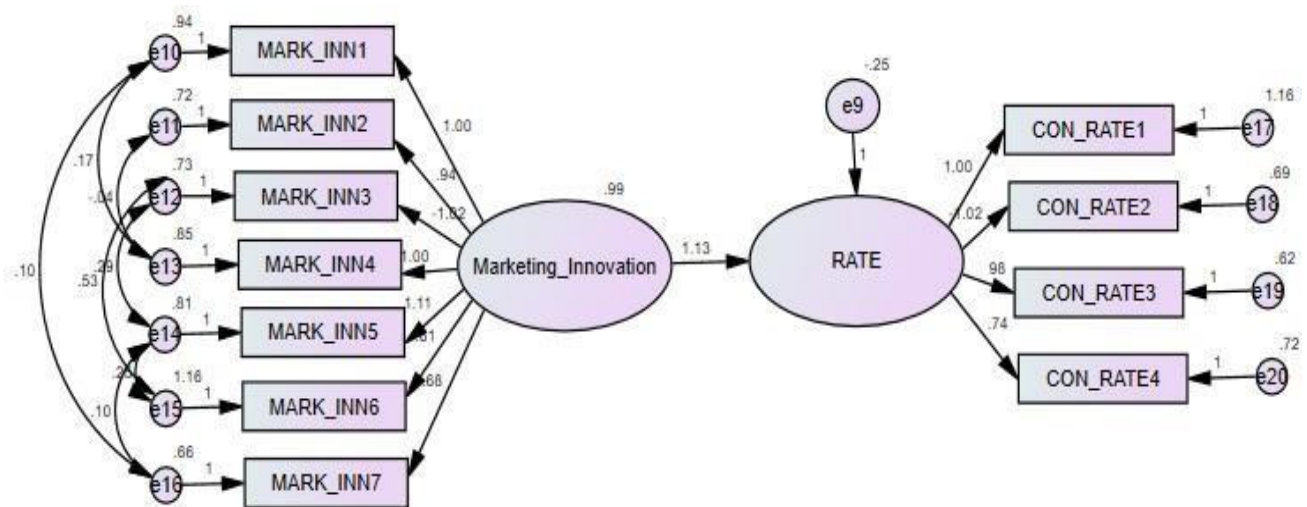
.94
e10
1
MARK_INN1
.72
e11
1
MARK_INN2
.73
e12
1
MARK_INN3
.85
e13
1
MARK_INN4
.81
e14
1
MARK_INN5
1.16
e15
1
MARK_INN6
.66
e16
1
MARK_INN7
.17
-.04
.29
.53
.10
.20
.10
1.00
.94
-1.02
1.00
1.11
.81
.68
.99
Marketing_Innovation
1.13
-.25
e9
1
RATE
1.00
1.02
.98
.74
CON_RATE1
1
1.16
e17
CON_RATE2
1
.69
e18
CON_RATE3
1
.62
e19
CON_RATE4
1
.72
e20